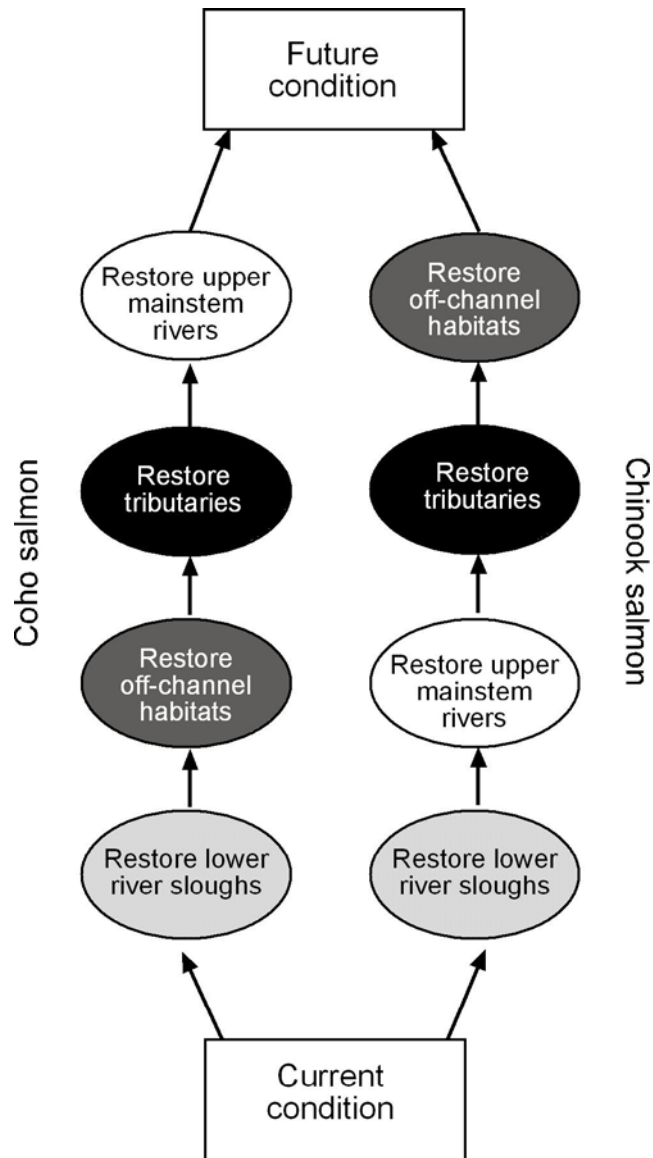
Future condition

Restore upper mainstem rivers

Restore off-channel habitats

Restore tributaries

Restore tributaries

Coho salmon

Chinook salmon

Restore off-channel habitats

Restore upper mainstem rivers

Restore lower river sloughs

Restore lower river sloughs

Current condition